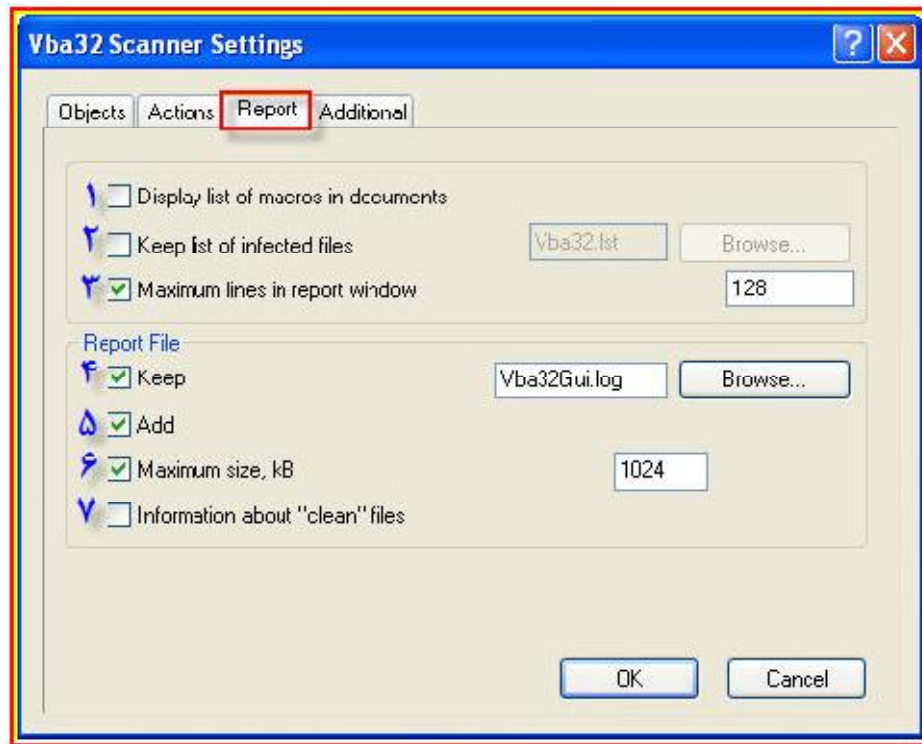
Vba32 Scanner Settings

?

Objects | Actions | Report | Additional

۱ Display list of macros in documents

۲ Keep list of infected files Vba32.lst Browse...

۳ Maximum lines in report window 128

Report File

۴ Keep Vba32Gui.log Browse...

۵ Add

۶ Maximum size, kB 1024

۷ Information about "clean" files

OK Cancel